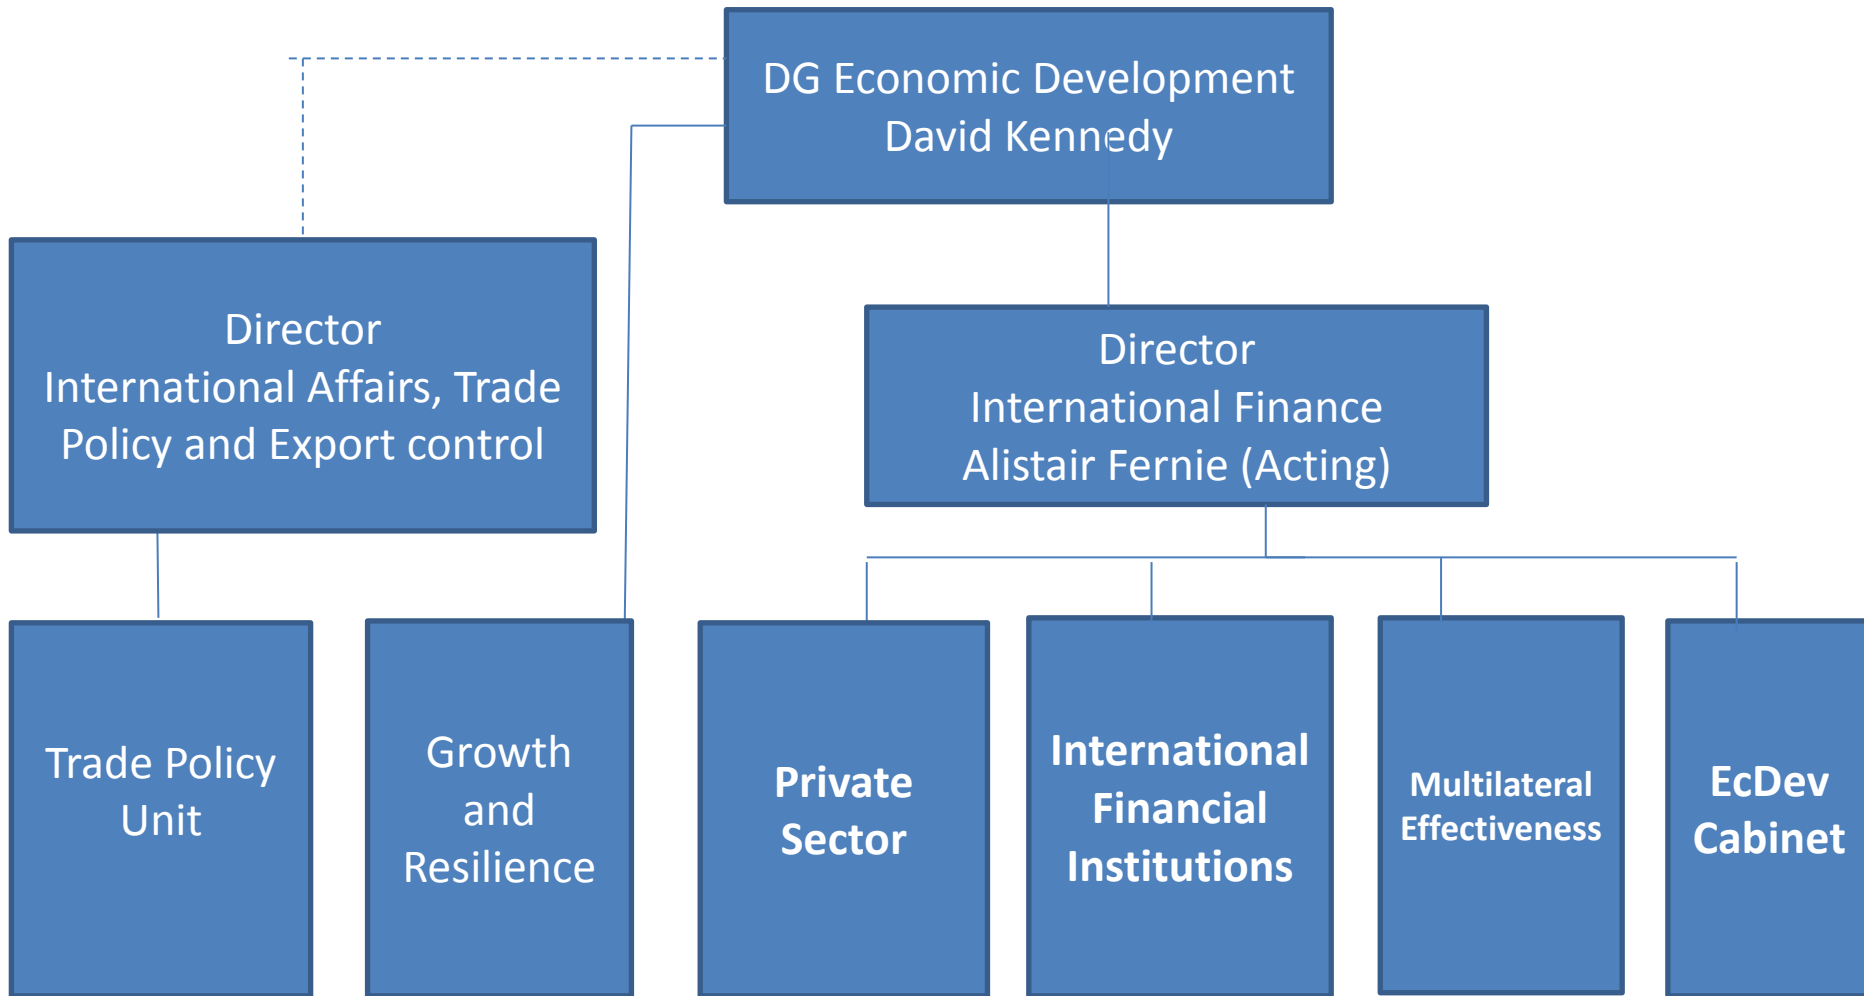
DG Economic Development
David Kennedy

Director
International Affairs, Trade Policy and Export control

Director
International Finance
Alistair Fernie (Acting)

Trade Policy Unit

Growth and Resilience

Private Sector

International Financial Institutions

Multilateral Effectiveness

EcDev Cabinet